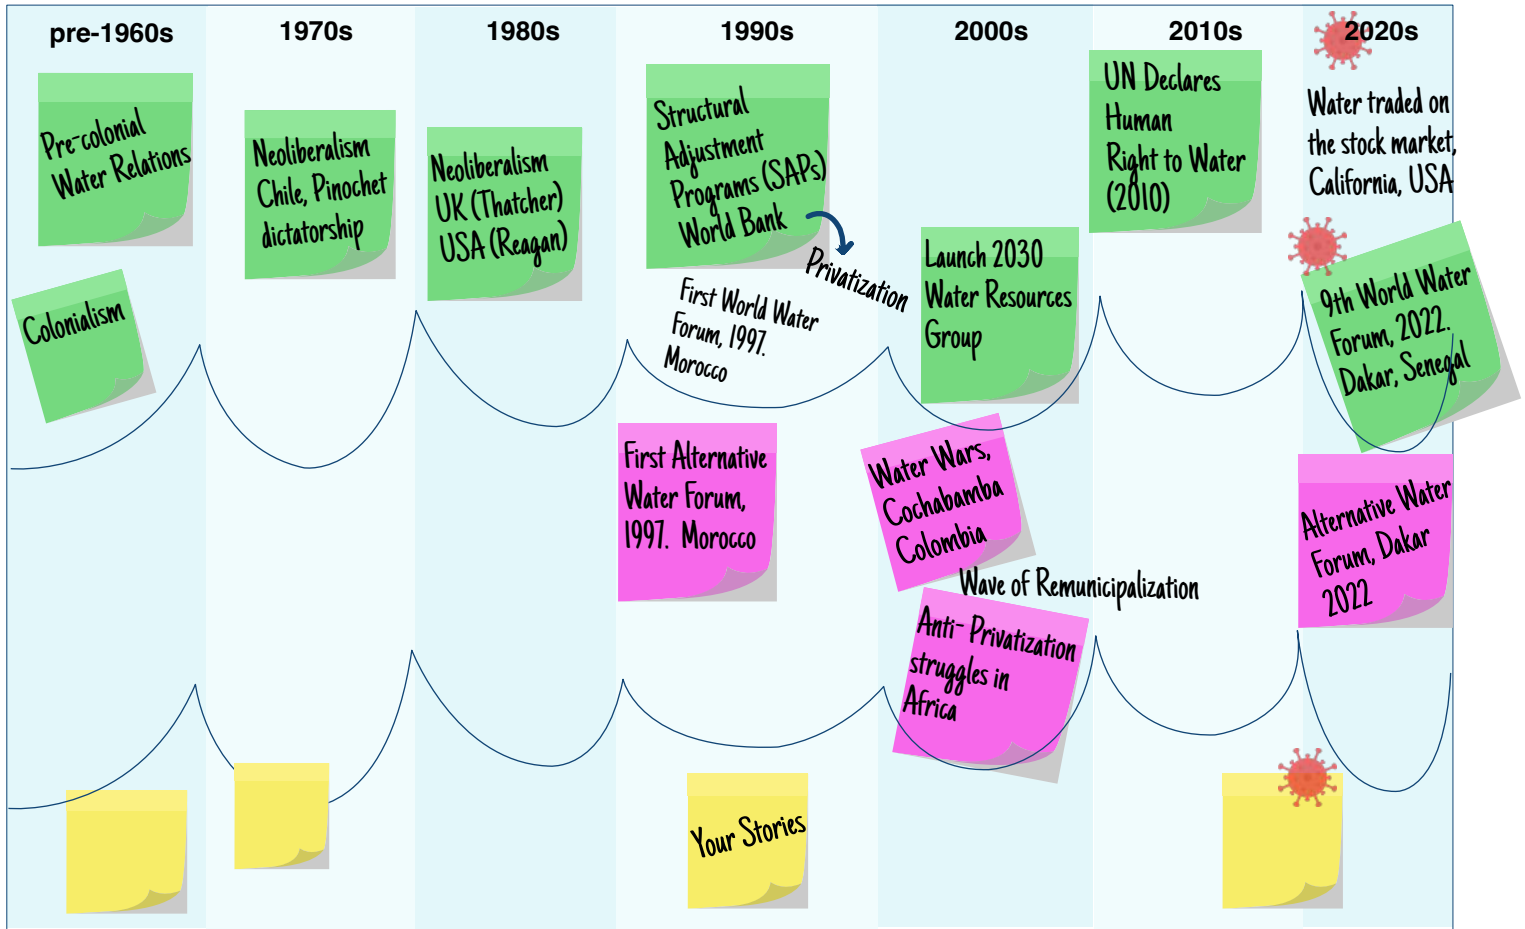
pre-1960s

Pre-colonial Water Relations

Colonialism

1970s

Neoliberalism Chile, Pinochet dictatorship

1980s

Neoliberalism UK (Thatcher) USA (Reagan)

1990s

Structural Adjustment Programs (SAPs) World Bank

Privatization

First World Water Forum, 1997. Morocco

First Alternative Water Forum, 1997. Morocco

Your Stories

2000s

Launch 2030 Water Resources Group

Water Wars, Cochabamba Colombia

Wave of Remunicipalization

Anti- Privatization struggles in Africa

2010s

UN Declares Human Right to Water (2010)

2020s

Water traded on the stock market, California, USA

9th World Water Forum, 2022. Dakar, Senegal

Alternative Water Forum, Dakar 2022